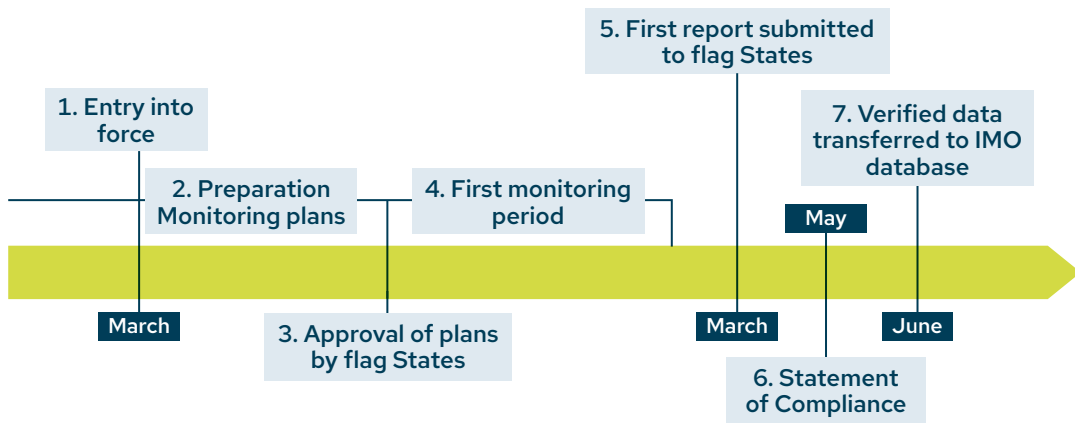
5. First report submitted to flag States

1. Entry into force

7. Verified data transferred to IMO database

2. Preparation Monitoring plans

4. First monitoring period

May

March

3. Approval of plans by flag States

March

June

6. Statement of Compliance